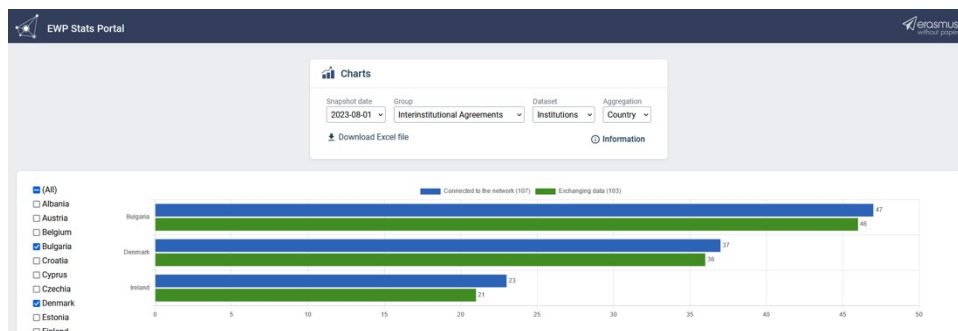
EWP Stats Portal

erasmus without paper

Charts

Snapshot date
2023-08-01

Group
Interinstitutional Agreements

Dataset
Institutions

Aggregation
Country

Download Excel file

Information

(All)
Albania
Austria
Belgium
Bulgaria
Croatia
Cyprus
Czechia
Denmark
Estonia
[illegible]

Connected to the network (107)   Exchanging data (103)

Bulgaria 47 46
Denmark 37 36
Ireland 23 21

0 5 10 15 20 25 30 35 40 45 50